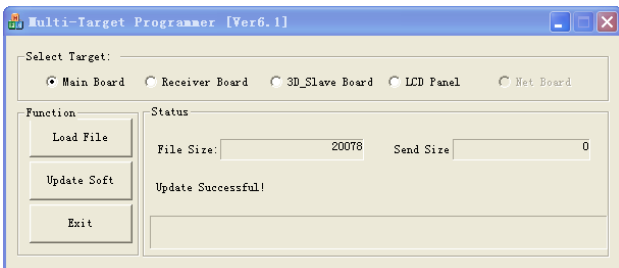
Multi-Target Programmer [Ver6.1]

Select Target:

Main Board

Receiver Board

3D_Slave Board

LCD Panel

Net Board

Function

Load File

Update Soft

Exit

Status

File Size: 20078

Send Size 0

Update Successful!